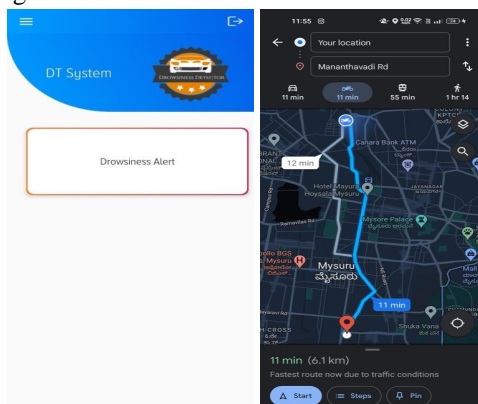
DT System

DROWSINESS DETECTOR

Drowsiness Alert

11:55

Your location

Mananthavadi Rd

11 min

11 min

55 min

1 hr 14

Canara Bank ATM

12 min

Hotel Mayura Hoysala

Mysore Palace

Mysuru

ಮೈಸೂರು

11 min

Shuka Vana

11 min (6.1 km)

Fastest route now due to traffic conditions

Start

Steps

Pin